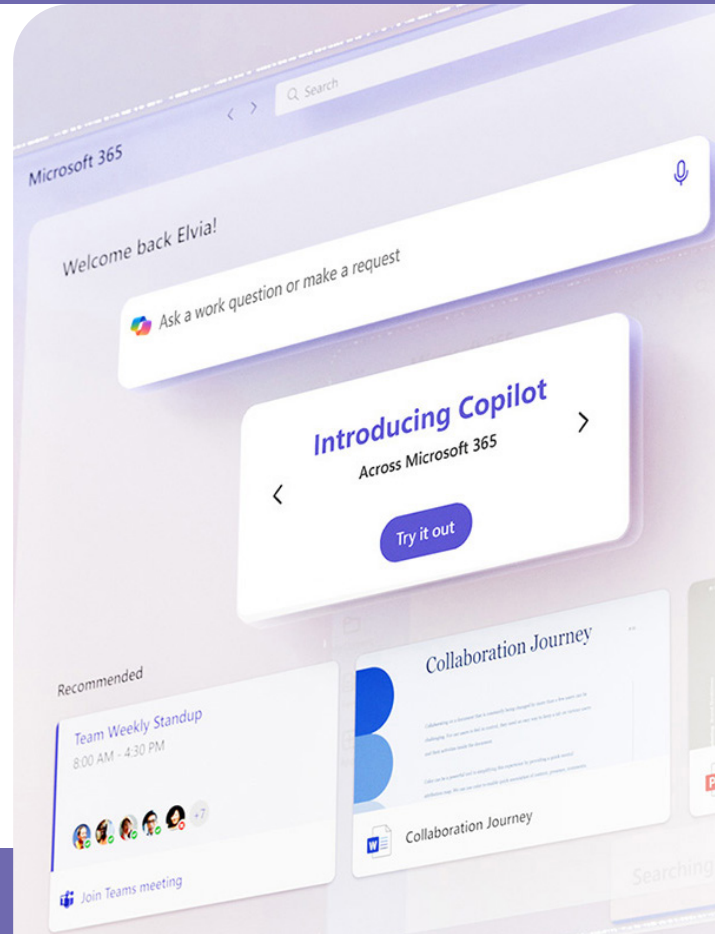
Search

Microsoft 365

Welcome back Elvia!

Ask a work question or make a request

Introducing Copilot
Across Microsoft 365

Try it out

Recommended

Team Weekly Standup
8:00 AM - 4:30 PM

+7

Join Teams meeting

Collaboration Journey

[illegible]

Collaboration Journey

Searching